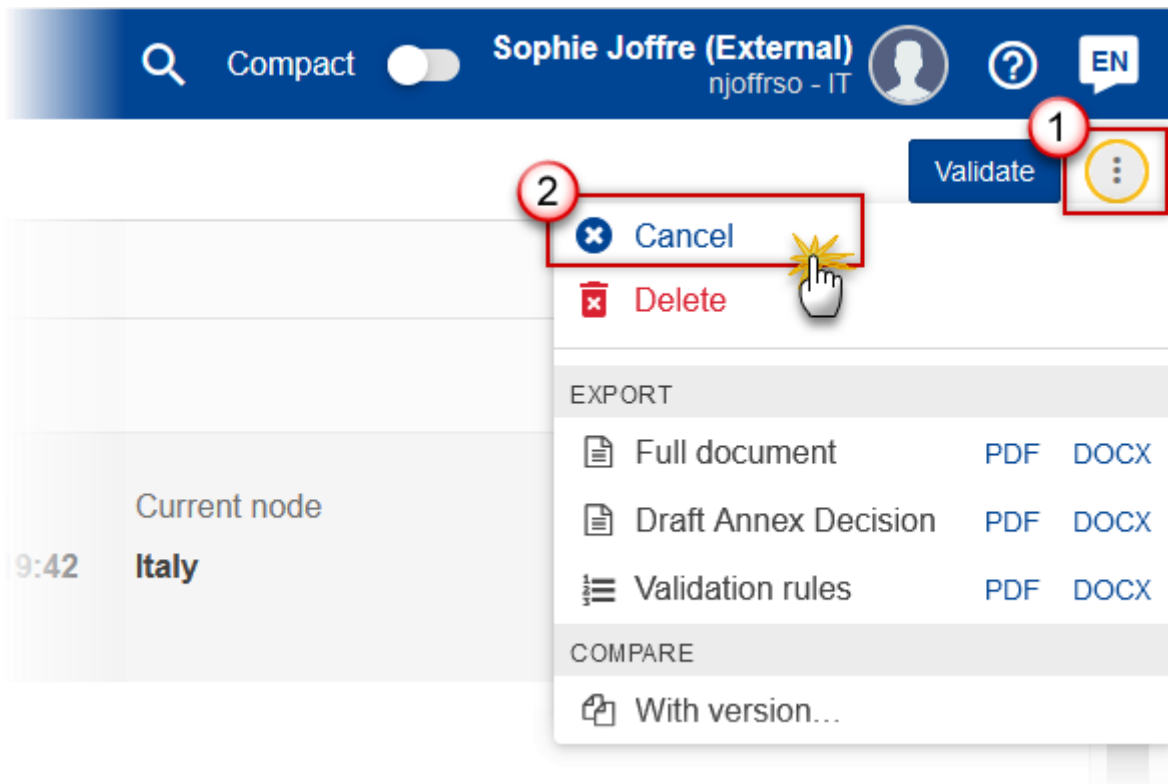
Compact

Sophie Joffre (External)
njoffrso - IT

EN

1

Validate

2

Cancel

Delete

EXPORT

Full document PDF DOCX

Draft Annex Decision PDF DOCX

Validation rules PDF DOCX

COMPARE

With version…

Current node

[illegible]9:42 Italy